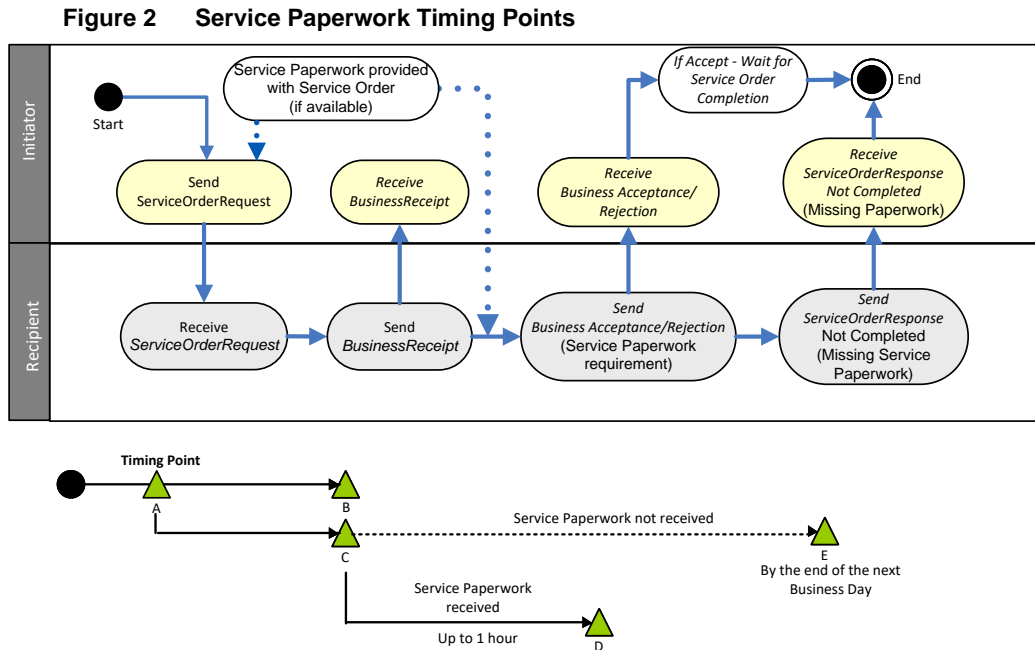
Figure 2 Service Paperwork Timing Points

Initiator

Recipient

Start

Service Paperwork provided with Service Order (if available)

If Accept - Wait for Service Order Completion

End

Send ServiceOrderRequest

Receive BusinessReceipt

Receive Business Acceptance/ Rejection

Receive ServiceOrderResponse Not Completed (Missing Paperwork)

Receive ServiceOrderRequest

Send BusinessReceipt

Send Business Acceptance/Rejection (Service Paperwork requirement)

Send ServiceOrderResponse Not Completed (Missing Service Paperwork)

Timing Point

A

B

C

Service Paperwork not received

E

By the end of the next Business Day

Service Paperwork received

Up to 1 hour

D